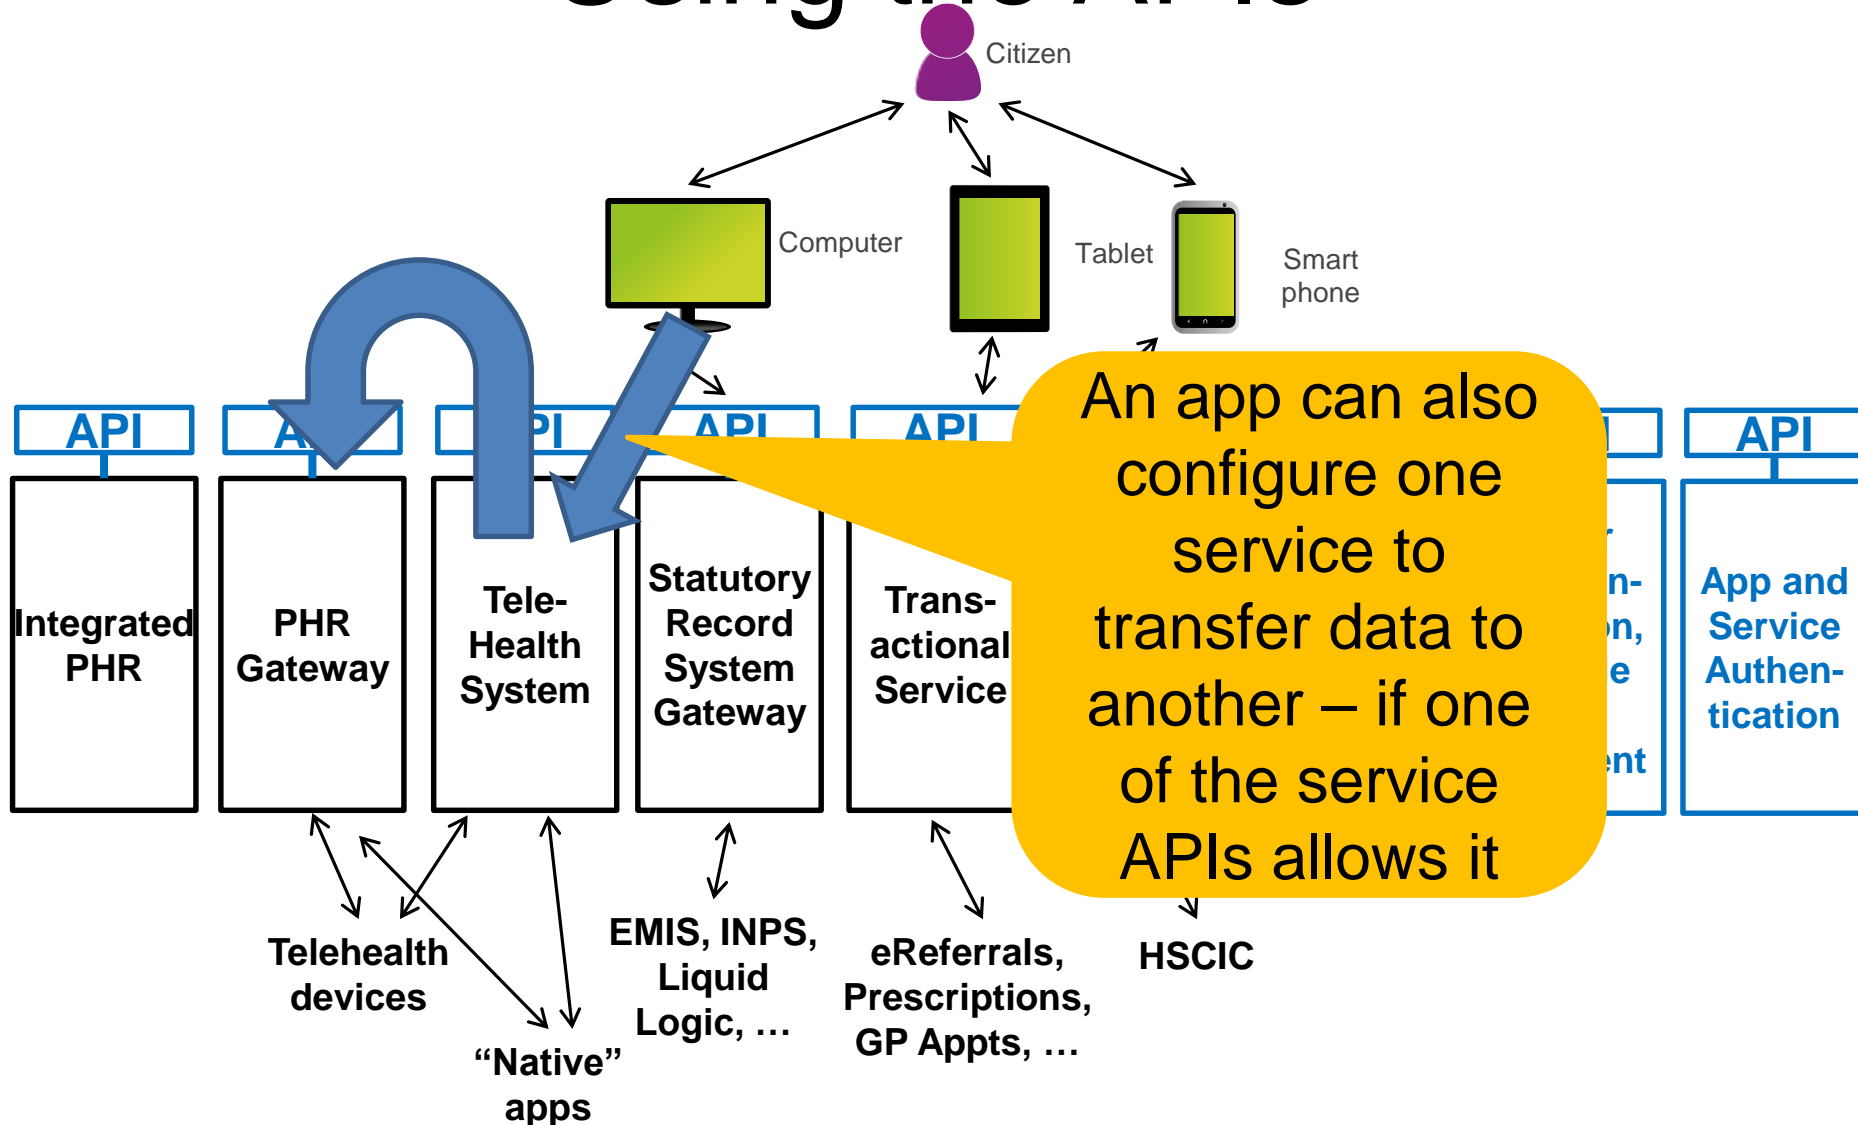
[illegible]

Citizen

Computer

Tablet

Smart phone

API

API

API

API

API

API

API

Integrated PHR

PHR Gateway

Tele-Health System

Statutory Record System Gateway

Trans-actional Service

n- on, e

ent

App and Service Authen-tication

An app can also configure one service to transfer data to another – if one of the service APIs allows it

Telehealth devices

“Native” apps

EMIS, INPS, Liquid Logic, …

eReferrals, Prescriptions, GP Appts, …

HSCIC